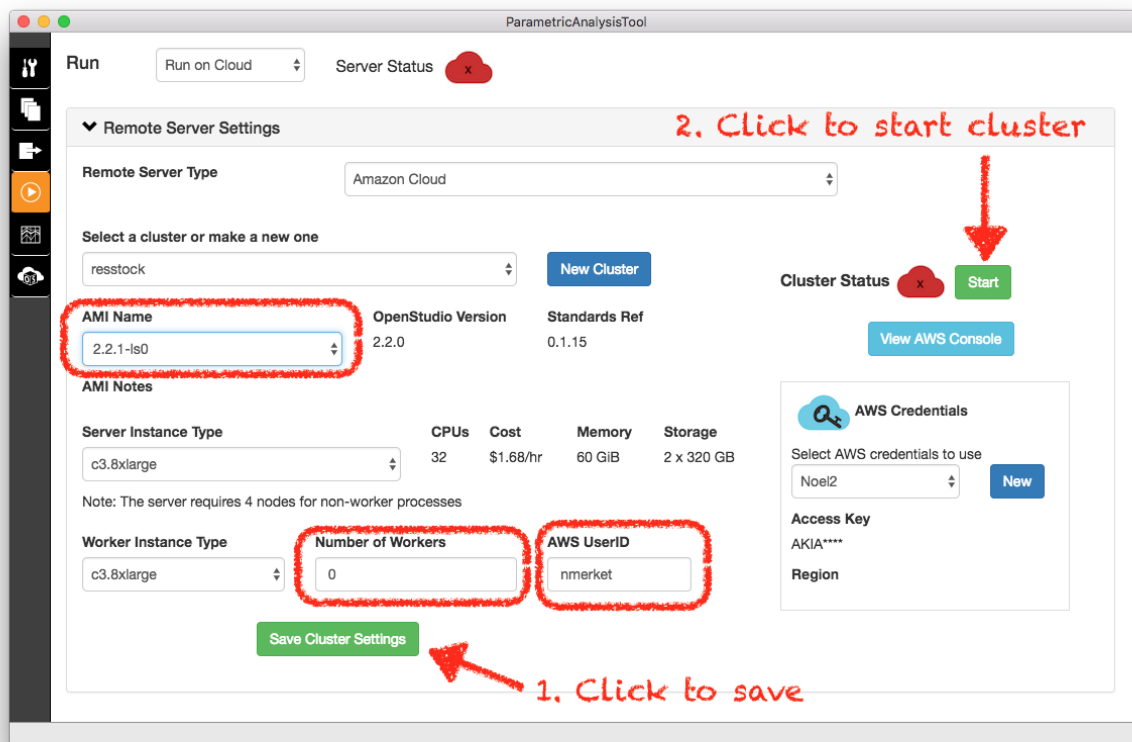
ParametricAnalysisTool

Run
Run on Cloud
Server Status
x

Remote Server Settings
2. Click to start cluster

Remote Server Type
Amazon Cloud

Select a cluster or make a new one
resstock
New Cluster

Cluster Status
x
Start

AMI Name
2.2.1-ls0
OpenStudio Version
2.2.0
Standards Ref
0.1.15

View AWS Console

AMI Notes

AWS Credentials
Select AWS credentials to use
Noel2
New
Access Key
AKIA****
Region

| Server Instance Type | CPUs | Cost | Memory | Storage |
|---|---|---|---|---|
| c3.8xlarge | 32 | $1.68/hr | 60 GiB | 2 x 320 GB |

Note: The server requires 4 nodes for non-worker processes

Worker Instance Type
c3.8xlarge
Number of Workers
0
AWS UserID
nmerket

Save Cluster Settings

1. Click to save